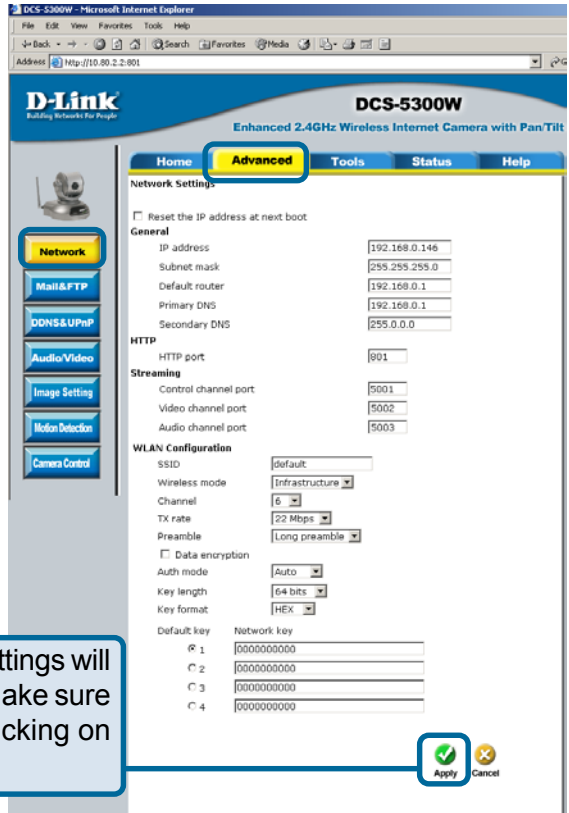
DCS-5300W - Microsoft Internet Explorer

File Edit View Favorites Tools Help

Back Search Favorites Media

Address http://10.80.2.2:801

D-Link
Building Networks For People

DCS-5300W

Enhanced 2.4GHz Wireless Internet Camera with Pan/Tilt

Home | Advanced | Tools | Status | Help

Network
Mail&FTP
DDNS&UPnP
Audio/Video
Image Setting
Motion Detection
Camera Control

Network Settings

Reset the IP address at next boot

General

| | |
|---|---|
| IP address | 192.168.0.146 |
| Subnet mask | 255.255.255.0 |
| Default router | 192.168.0.1 |
| Primary DNS | 192.168.0.1 |
| Secondary DNS | 255.0.0.0 |

HTTP

| | |
|---|---|
| HTTP port | 801 |

Streaming

| | |
|---|---|
| Control channel port | 5001 |
| Video channel port | 5002 |
| Audio channel port | 5003 |

WLAN Configuration

| | |
|---|---|
| SSID | default |
| Wireless mode | Infrastructure |
| Channel | 6 |
| TX rate | 22 Mbps |
| Preamble | Long preamble |

Data encryption

| | |
|---|---|
| Auth mode | Auto |
| Key length | 64 bits |
| Key format | HEX |

| Default key | Network key |
|---|---|
| 1 | 0000000000 |
| 2 | 0000000000 |
| 3 | 0000000000 |
| 4 | 0000000000 |

ttings will
ake sure
cking on

Apply Cancel